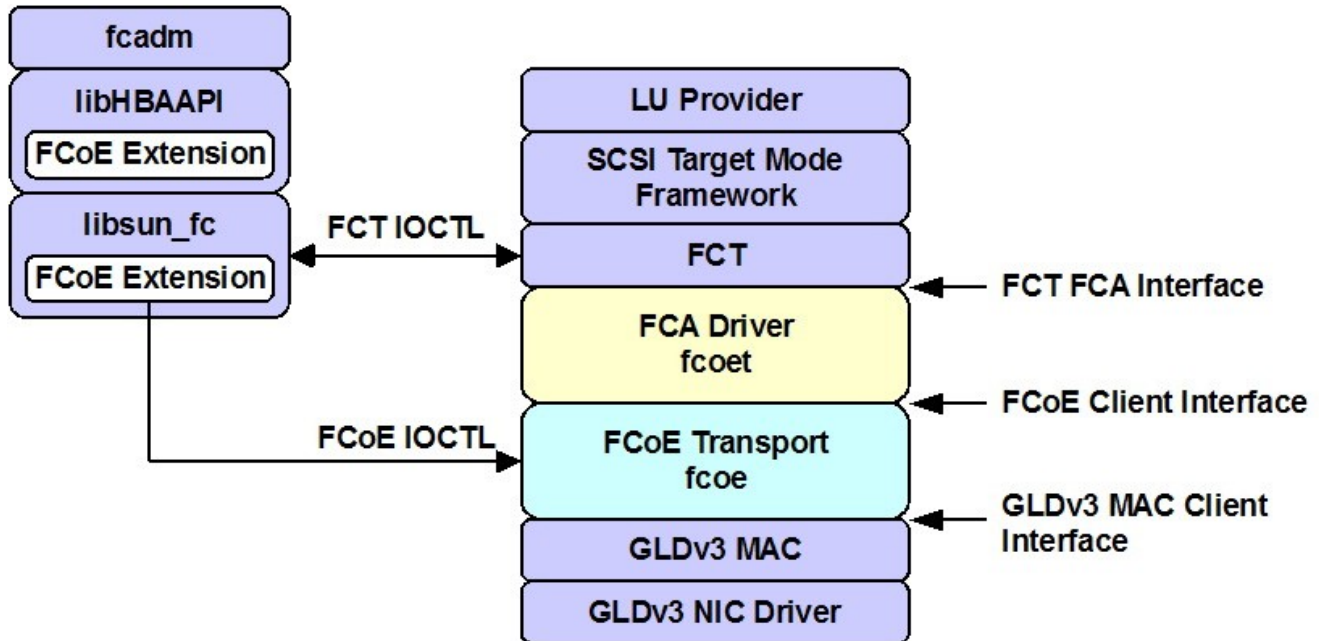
fcadm

libHBAAPI

FCoE Extension

libsun_fc

FCoE Extension

FCT IOCTL

FCoE IOCTL

LU Provider

SCSI Target Mode Framework

FCT

FCA Driver fcoet

FCoE Transport fcoe

GLDv3 MAC

GLDv3 NIC Driver

FCT FCA Interface

FCoE Client Interface

GLDv3 MAC Client Interface